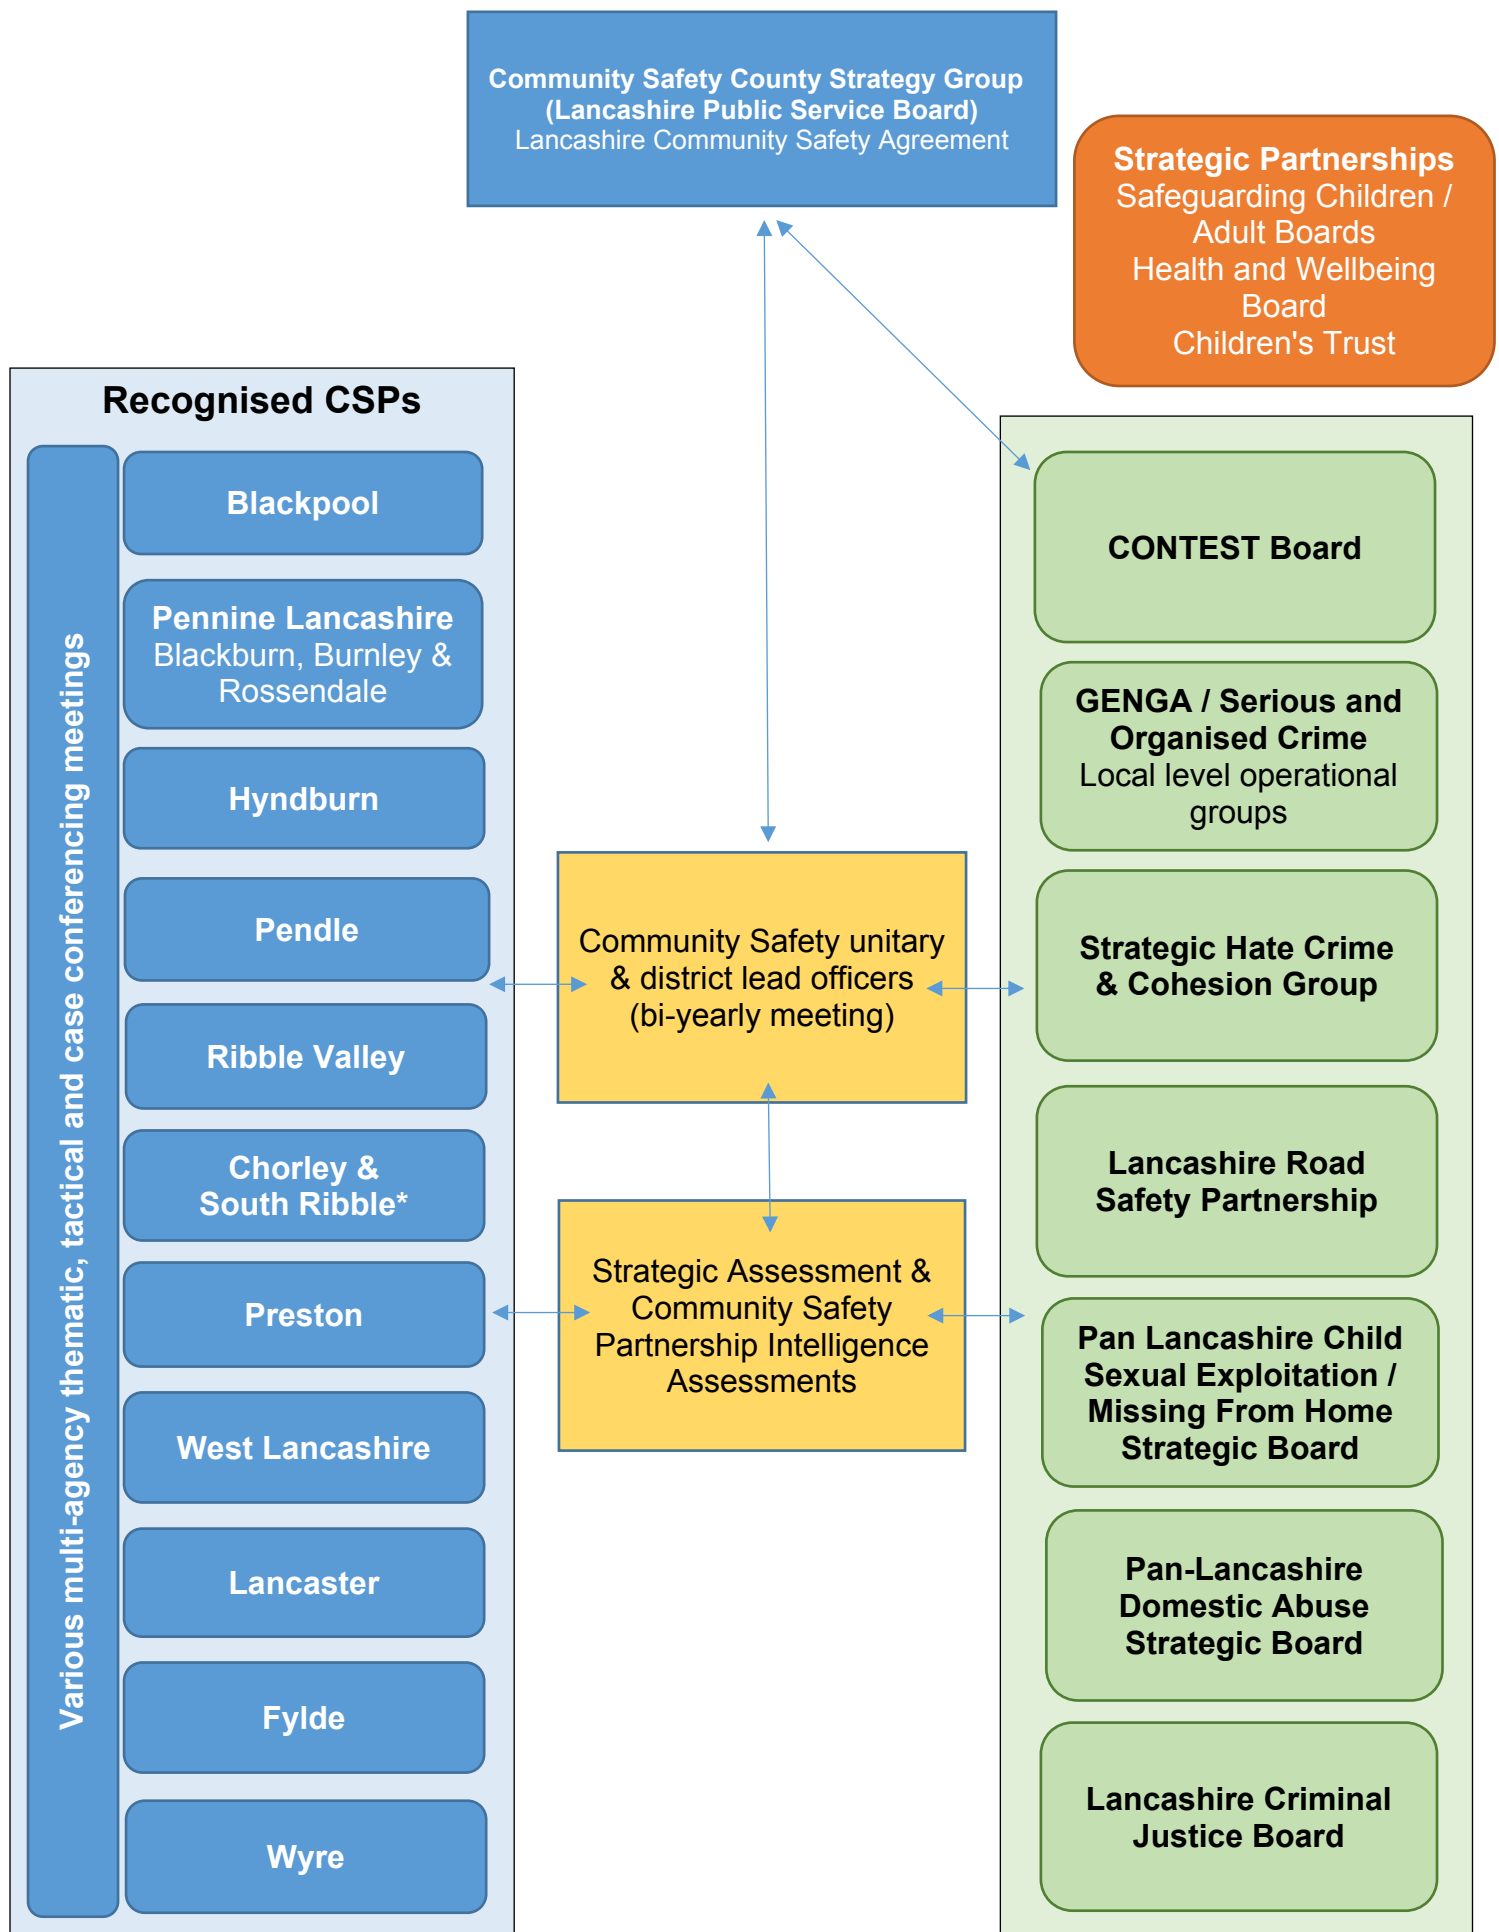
Community Safety County Strategy Group
(Lancashire Public Service Board)
Lancashire Community Safety Agreement

Strategic Partnerships
Safeguarding Children / Adult Boards
Health and Wellbeing Board
Children's Trust

Recognised CSPs

Various multi-agency thematic, tactical and case conferencing meetings

Blackpool

Pennine Lancashire
Blackburn, Burnley & Rossendale

Hyndburn

Pendle

Ribble Valley

Chorley & South Ribble*

Preston

West Lancashire

Lancaster

Fylde

Wyre

Community Safety unitary & district lead officers (bi-yearly meeting)

Strategic Assessment & Community Safety Partnership Intelligence Assessments

CONTEST Board

GENGA / Serious and Organised Crime
Local level operational groups

Strategic Hate Crime & Cohesion Group

Lancashire Road Safety Partnership

Pan Lancashire Child Sexual Exploitation / Missing From Home Strategic Board

Pan-Lancashire Domestic Abuse Strategic Board

Lancashire Criminal Justice Board